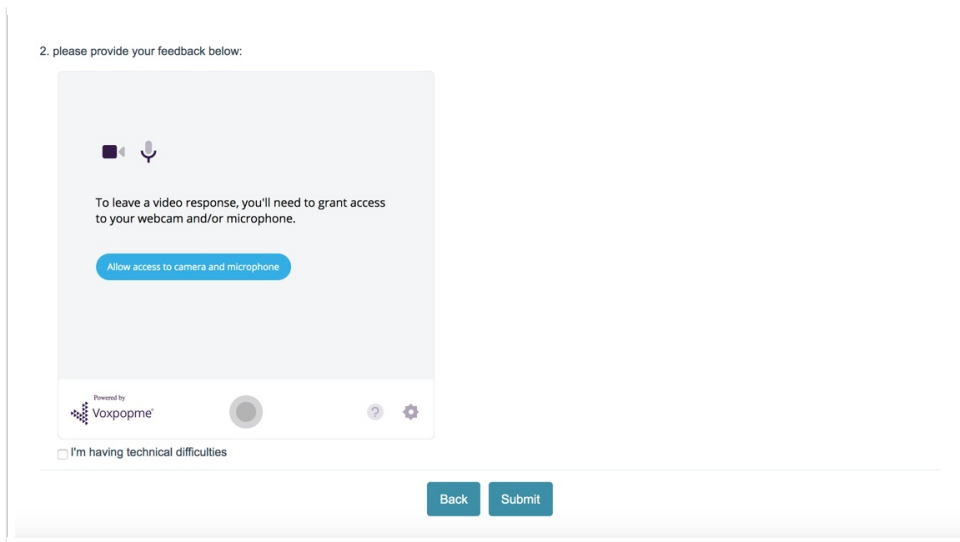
2. please provide your feedback below:

To leave a video response, you'll need to grant access to your webcam and/or microphone.

Allow access to camera and microphone

Powered by
Voxpopme

?

I'm having technical difficulties

Back

Submit